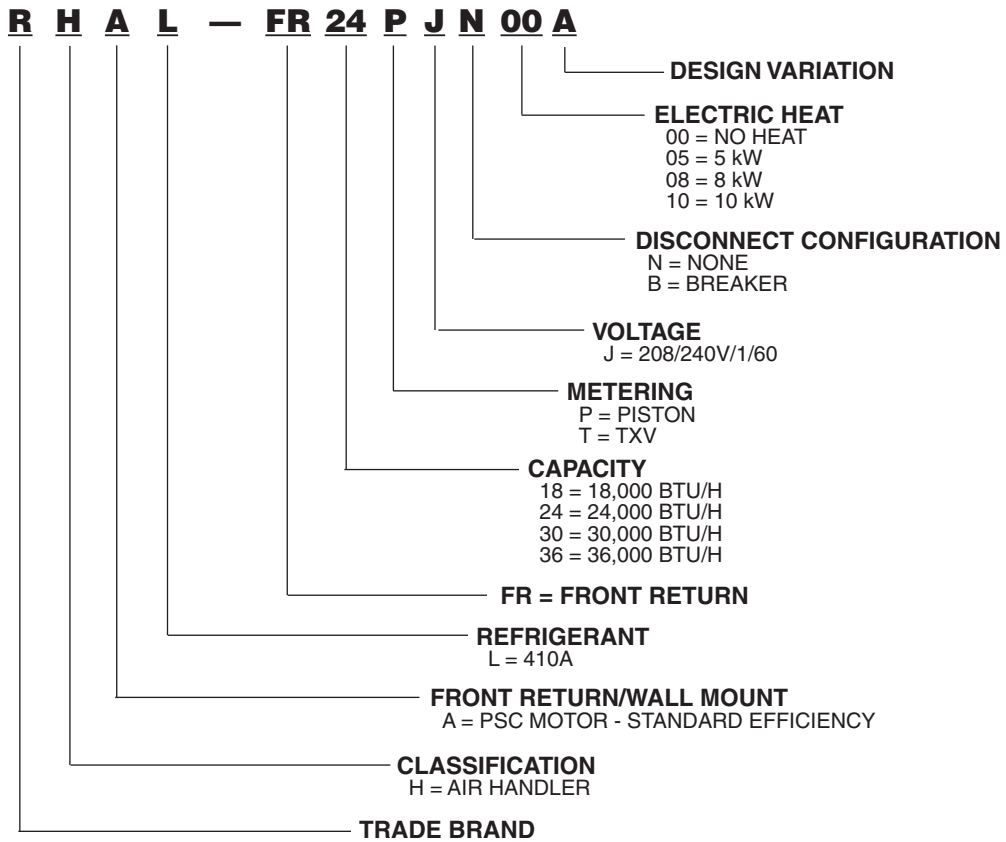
R H A L — FR 24 P J N 00 A

DESIGN VARIATION

ELECTRIC HEAT
00 = NO HEAT
05 = 5 kW
08 = 8 kW
10 = 10 kW

DISCONNECT CONFIGURATION
N = NONE
B = BREAKER

VOLTAGE
J = 208/240V/1/60

METERING
P = PISTON
T = TXV

CAPACITY
18 = 18,000 BTU/H
24 = 24,000 BTU/H
30 = 30,000 BTU/H
36 = 36,000 BTU/H

FR = FRONT RETURN

REFRIGERANT
L = 410A

FRONT RETURN/WALL MOUNT
A = PSC MOTOR - STANDARD EFFICIENCY

CLASSIFICATION
H = AIR HANDLER

TRADE BRAND